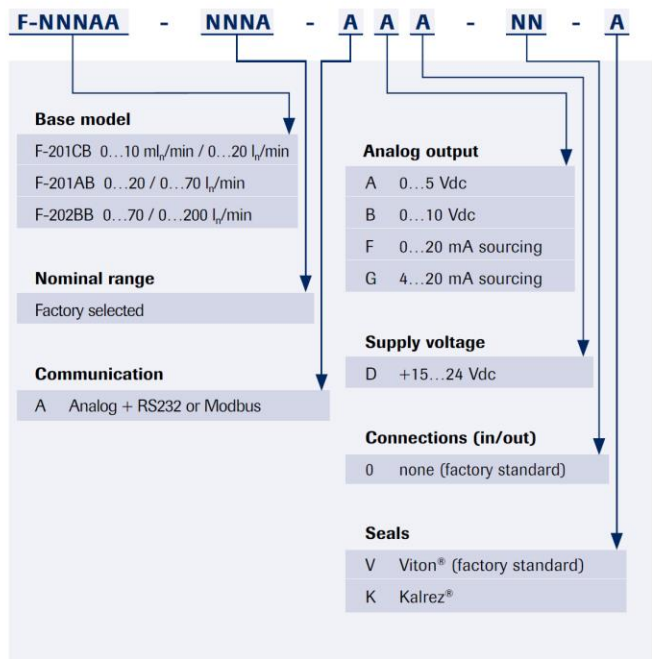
F-NNNAA - NNNA - A A A - NN - A

Base model

F-201CB 0…10 $ml_n$/min / 0…20 $l_n$/min

F-201AB 0…20 / 0…70 $l_n$/min

F-202BB 0…70 / 0…200 $l_n$/min

Nominal range

Factory selected

Communication

A Analog + RS232 or Modbus

Analog output

A 0…5 Vdc

B 0…10 Vdc

F 0…20 mA sourcing

G 4…20 mA sourcing

Supply voltage

D +15…24 Vdc

Connections (in/out)

0 none (factory standard)

Seals

V Viton® (factory standard)

K Kalrez®